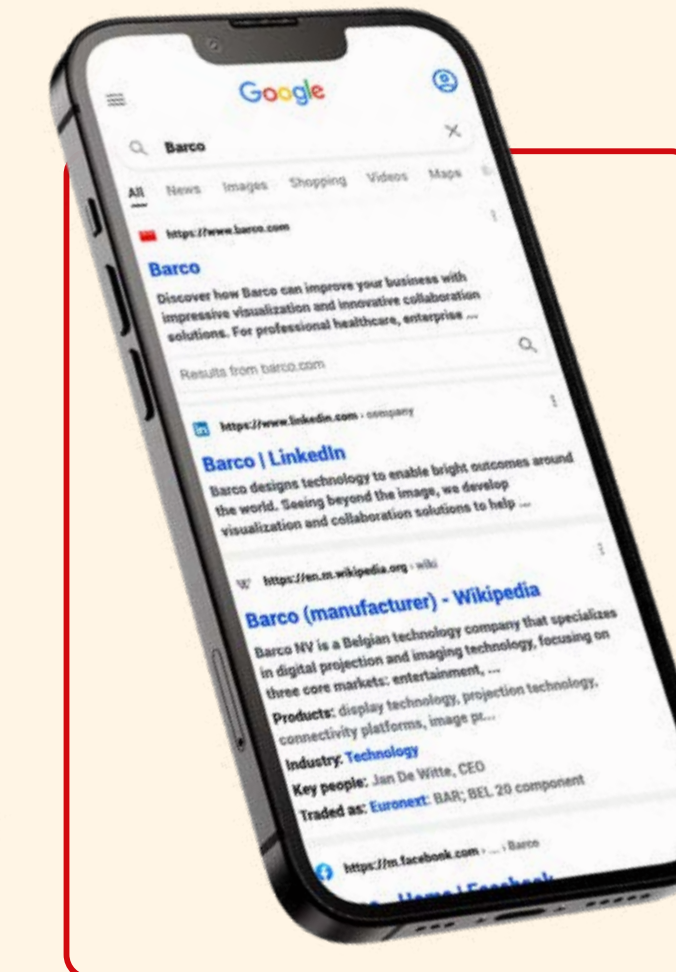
Google

Barco

All News Images Shopping Videos Maps

https://www.barco.com

Barco

Discover how Barco can improve your business with impressive visualization and innovative collaboration solutions. For professional healthcare, enterprise ...

Results from barco.com

https://www.linkedin.com › company

Barco | LinkedIn

Barco designs technology to enable bright outcomes around the world. Seeing beyond the image, we develop visualization and collaboration solutions to help ...

https://en.m.wikipedia.org › wiki

Barco (manufacturer) - Wikipedia

Barco NV is a Belgian technology company that specializes in digital projection and imaging technology, focusing on three core markets: entertainment, ...

Products: display technology, projection technology, connectivity platforms, image pr...

Industry: Technology

Key people: Jan De Witte, CEO

Traded as: Euronext: BAR; BEL 20 component

https://m.facebook.com › ... › Barco

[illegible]